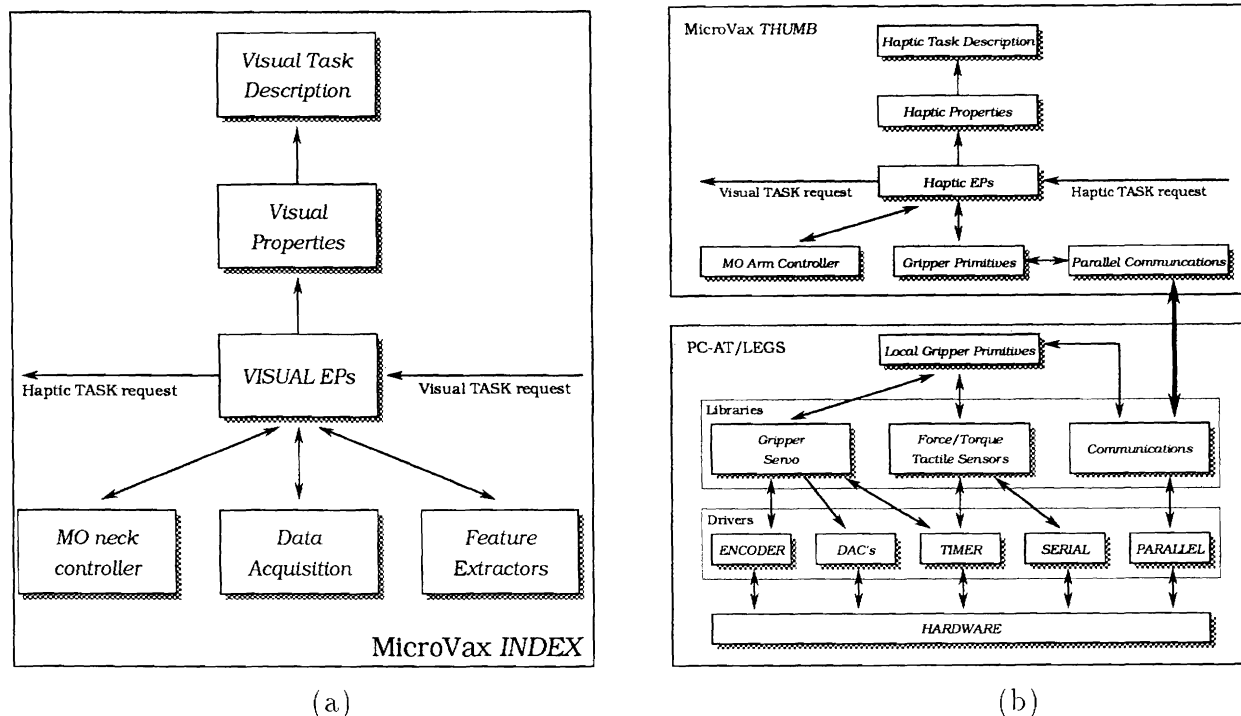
Visual Task Description

Visual Properties

Haptic TASK request

VISUAL EPs

Visual TASK request

MO neck controller

Data Acquisition

Feature Extractors

MicroVax INDEX

(a)

MicroVax THUMB

Haptic Task Description

Haptic Properties

Visual TASK request

Haptic EPs

Haptic TASK request

MO Arm Controller

Gripper Primitives

Parallel Communcations

PC-AT/LEGS

Local Gripper Primitives

Libraries

Gripper Servo

Force/Torque Tactile Sensors

Communications

Drivers

ENCODER

DAC's

TIMER

SERIAL

PARALLEL

HARDWARE

(b)